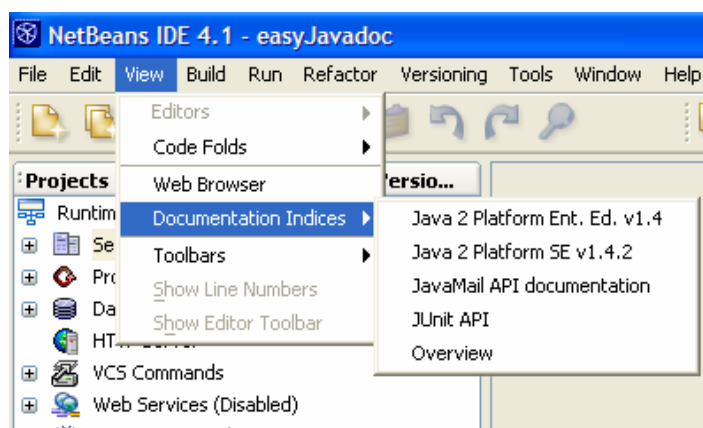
NetBeans IDE 4.1 - easyJavadoc

File Edit View Build Run Refactor Versioning Tools Window Help

Editors
Code Folds
Web Browser
Documentation Indices
Toolbars
Show Line Numbers
Show Editor Toolbar

Java 2 Platform Ent. Ed. v1.4
Java 2 Platform SE v1.4.2
JavaMail API documentation
JUnit API
Overview

Projects
Versio...
Runtim
Se
Pro
Da
HT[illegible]
VCS Commands
Web Services (Disabled)